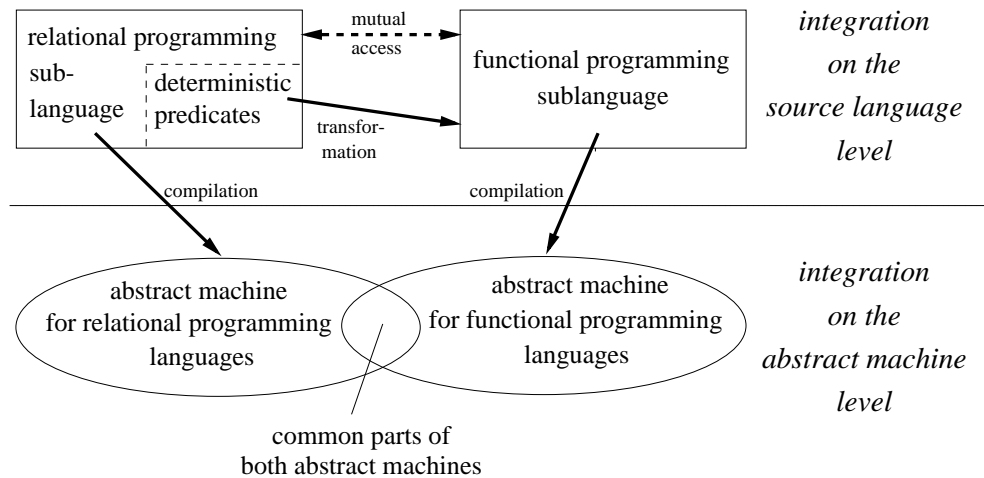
relational programming sublanguage

deterministic predicates

mutual access

functional programming sublanguage

transformation

integration on the source language level

compilation

compilation

abstract machine for relational programming languages

abstract machine for functional programming languages

integration on the abstract machine level

common parts of both abstract machines